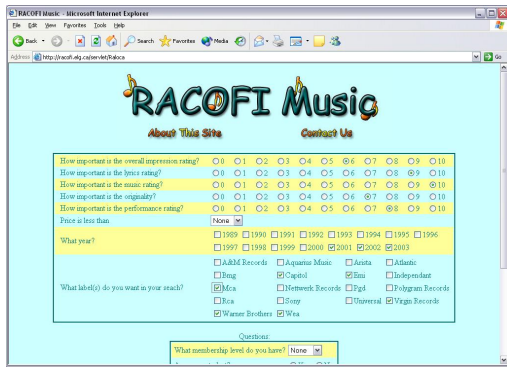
RACOFI Music - Microsoft Internet Explorer

File Edit View Favorites Tools Help

Back Search Favorites Media

Address http://racofi.elg.ca/servlet/Raloca

Go

RACOFI Music

About This Site

Contact Us

| | |
|---|---|
| How important is the overall impression rating? | 0 1 2 3 4 5 6 7 8 9 10 |
| How important is the lyrics rating? | 0 1 2 3 4 5 6 7 8 9 10 |
| How important is the music rating? | 0 1 2 3 4 5 6 7 8 9 10 |
| How important is the originality? | 0 1 2 3 4 5 6 7 8 9 10 |
| How important is the performance rating? | 0 1 2 3 4 5 6 7 8 9 10 |
| Price is less than | None |
| What year? | 1989 1990 1991 1992 1993 1994 1995 1996 1997 1998 1999 2000 2001 2002 2003 |
| What label(s) do you want in your seach? | A&M Records Aquarius Music Arista Atlantic Bmg Capitol Emi Independant Mca Nettwerk Records Pgd Polygram Records Rca Sony Universal Virgin Records Warner Brothers Wea |

Questions:

What membership level do you have? None